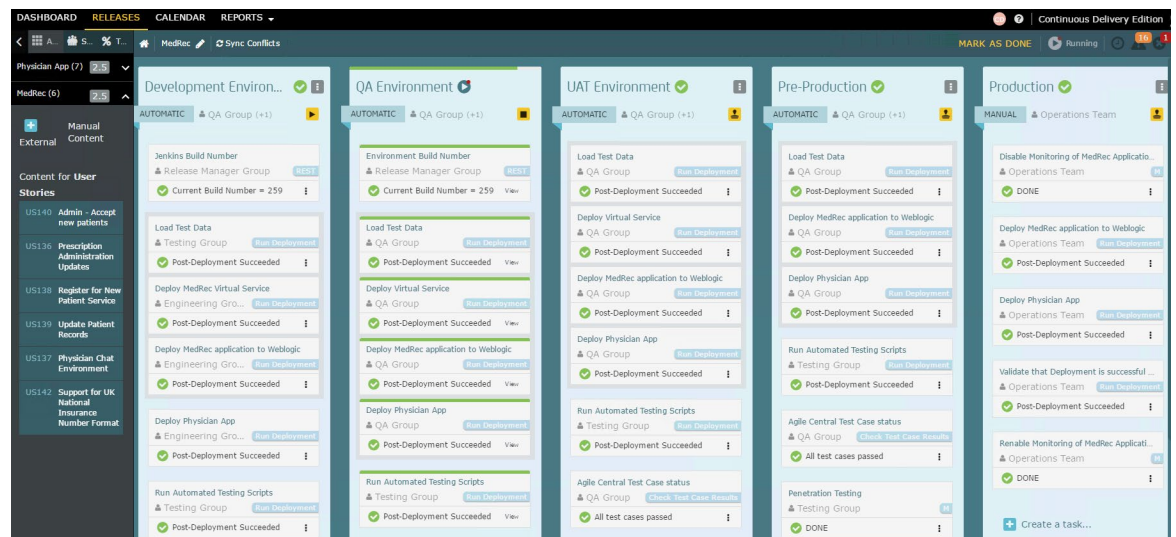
DASHBOARD RELEASES CALENDAR REPORTS

Continuous Delivery Edition

A... S... T... MedRec Sync Conflicts

MARK AS DONE Running 16 1

Physician App (7) 2.5

MedRec (6) 2.5

External Manual Content

Content for User Stories

US140 Admin - Accept new patients

US136 Prescription Administration Updates

US138 Register for New Patient Service

US139 Update Patient Records

US137 Physician Chat Environment

US142 Support for UK National Insurance Number Format

Development Environ...

AUTOMATIC QA Group (+1)

Jenkins Build Number
Release Manager Group REST
Current Build Number = 259

Load Test Data
Testing Group Run Deployment
Post-Deployment Succeeded

Deploy MedRec Virtual Service
Engineering Gro... Run Deployment
Post-Deployment Succeeded

Deploy MedRec application to Weblogic
Engineering Gro... Run Deployment
Post-Deployment Succeeded

Deploy Physician App
Engineering Gro... Run Deployment
Post-Deployment Succeeded

Run Automated Testing Scripts
Testing Group Run Deployment
Post-Deployment Succeeded

QA Environment

AUTOMATIC QA Group (+1)

Environment Build Number
Release Manager Group REST
Current Build Number = 259 View

Load Test Data
QA Group Run Deployment
Post-Deployment Succeeded View

Deploy Virtual Service
QA Group Run Deployment
Post-Deployment Succeeded View

Deploy MedRec application to Weblogic
QA Group Run Deployment
Post-Deployment Succeeded View

Deploy Physician App
QA Group Run Deployment
Post-Deployment Succeeded View

Run Automated Testing Scripts
Testing Group Run Deployment
Post-Deployment Succeeded View

UAT Environment

AUTOMATIC QA Group (+1)

Load Test Data
QA Group Run Deployment
Post-Deployment Succeeded

Deploy Virtual Service
QA Group Run Deployment
Post-Deployment Succeeded

Deploy MedRec application to Weblogic
QA Group Run Deployment
Post-Deployment Succeeded

Deploy Physician App
QA Group Run Deployment
Post-Deployment Succeeded

Run Automated Testing Scripts
Testing Group Run Deployment
Post-Deployment Succeeded

Agile Central Test Case status
QA Group Check Test Case Results
All test cases passed

Pre-Production

AUTOMATIC QA Group (+1)

Load Test Data
QA Group Run Deployment
Post-Deployment Succeeded

Deploy MedRec application to Weblogic
QA Group Run Deployment
Post-Deployment Succeeded

Deploy Physician App
QA Group Run Deployment
Post-Deployment Succeeded

Run Automated Testing Scripts
Testing Group Run Deployment
Post-Deployment Succeeded

Agile Central Test Case status
QA Group Check Test Case Results
All test cases passed

Penetration Testing
Testing Group M
DONE

Production

MANUAL Operations Team

Disable Monitoring of MedRec Applicatio...
Operations Team M
DONE

Deploy MedRec application to Weblogic
Operations Team Run Deployment
Post-Deployment Succeeded

Deploy Physician App
Operations Team Run Deployment
Post-Deployment Succeeded

Validate that Deployment is successful ...
Operations Team Run Deployment
Post-Deployment Succeeded

Renable Monitoring of MedRec Applicati...
Operations Team M
DONE

Create a task...